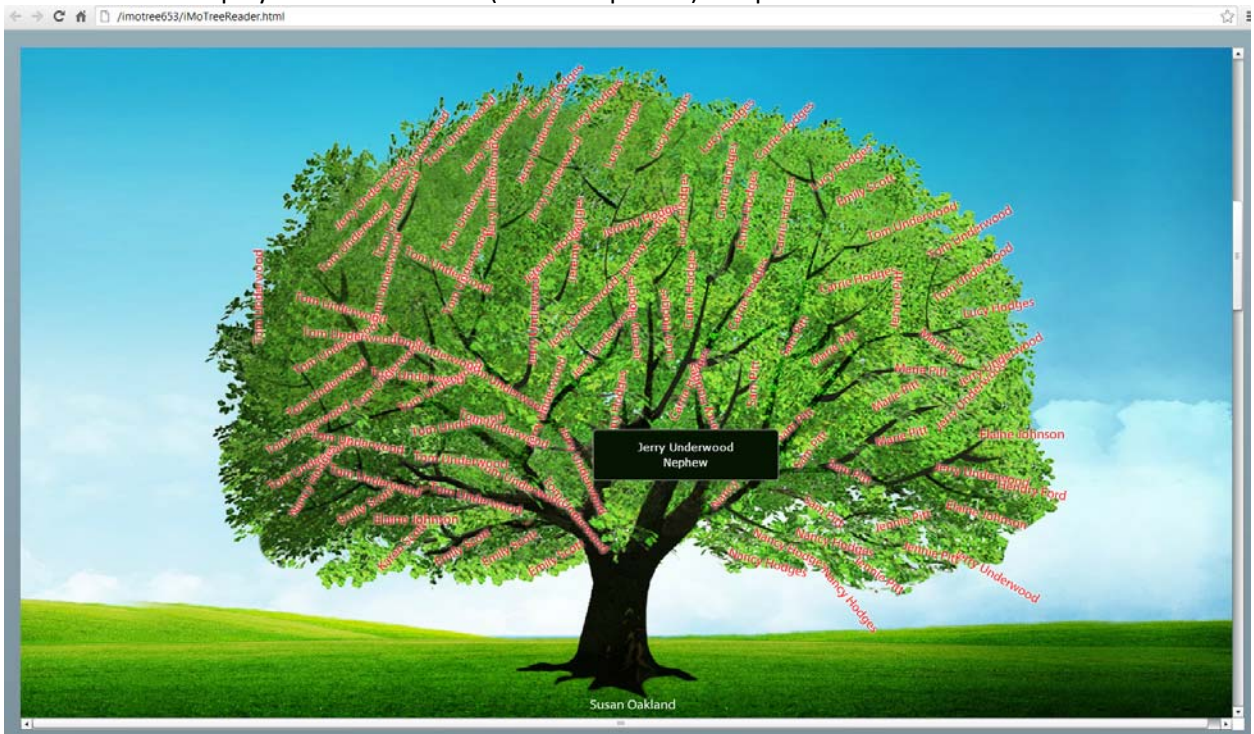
/imotree653/iMoTreeReader.html

Tom Underwood
Tom Underwood
Tom Underwood
Tom Underwood
Tom Underwood
Lucy Hodges
Lucy Hodges
Carrie Hodges
Carrie Hodges
Carrie Hodges
Lucy Hodges
Emily Scott
Emily Scott
Emily Scott
Emily Scott
Jeremy Hodges
Tom Underwood
Tom Underwood
Tom Underwood
Tom Underwood
Lucy Hodges
Marie Pitt
Marie Pitt
Marie Pitt
Marie Pitt
Marie Pitt
Jerry Underwood
Jerry Underwood
Jerry Underwood
Elaine Johnson
Elaine Johnson
Elaine Johnson
Jennie Pitt
Jennie Pitt
Nancy Hodges
Nancy Hodges
Nancy Hodges
Nancy Hodges
Jimmy Underwood
Tom Underwood
Tom Underwood
Tom Underwood

Jerry Underwood
Nephew

Susan Oakland